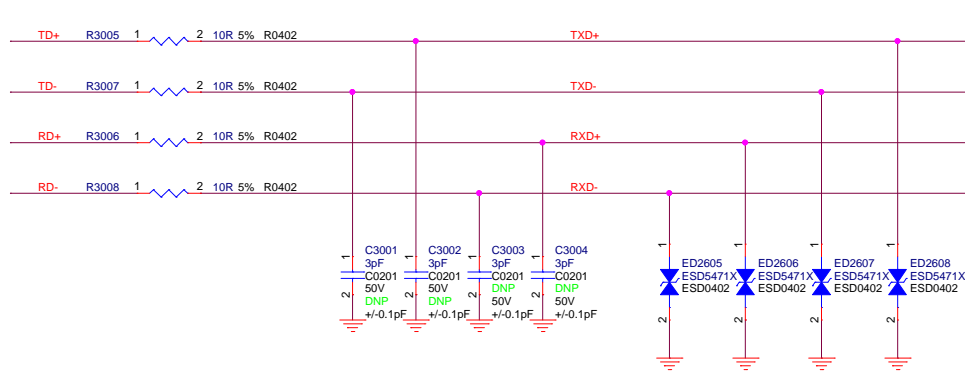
TD+ R3005 1 2 10R 5% R0402 TXD+

TD- R3007 1 2 10R 5% R0402 TXD-

RD+ R3006 1 2 10R 5% R0402 RXD+

RD- R3008 1 2 10R 5% R0402 RXD-

1 C3001 3pF C0201 50V 2 DNP +/-0.1pF

1 C3002 3pF C0201 50V 2 DNP +/-0.1pF

1 C3003 3pF C0201 50V 2 DNP +/-0.1pF

1 C3004 3pF C0201 50V 2 DNP +/-0.1pF

1 ED2605 ESD5471X ESD0402 2

1 ED2606 ESD5471X ESD0402 2

1 ED2607 ESD5471X ESD0402 2

1 ED2608 ESD5471X ESD0402 2